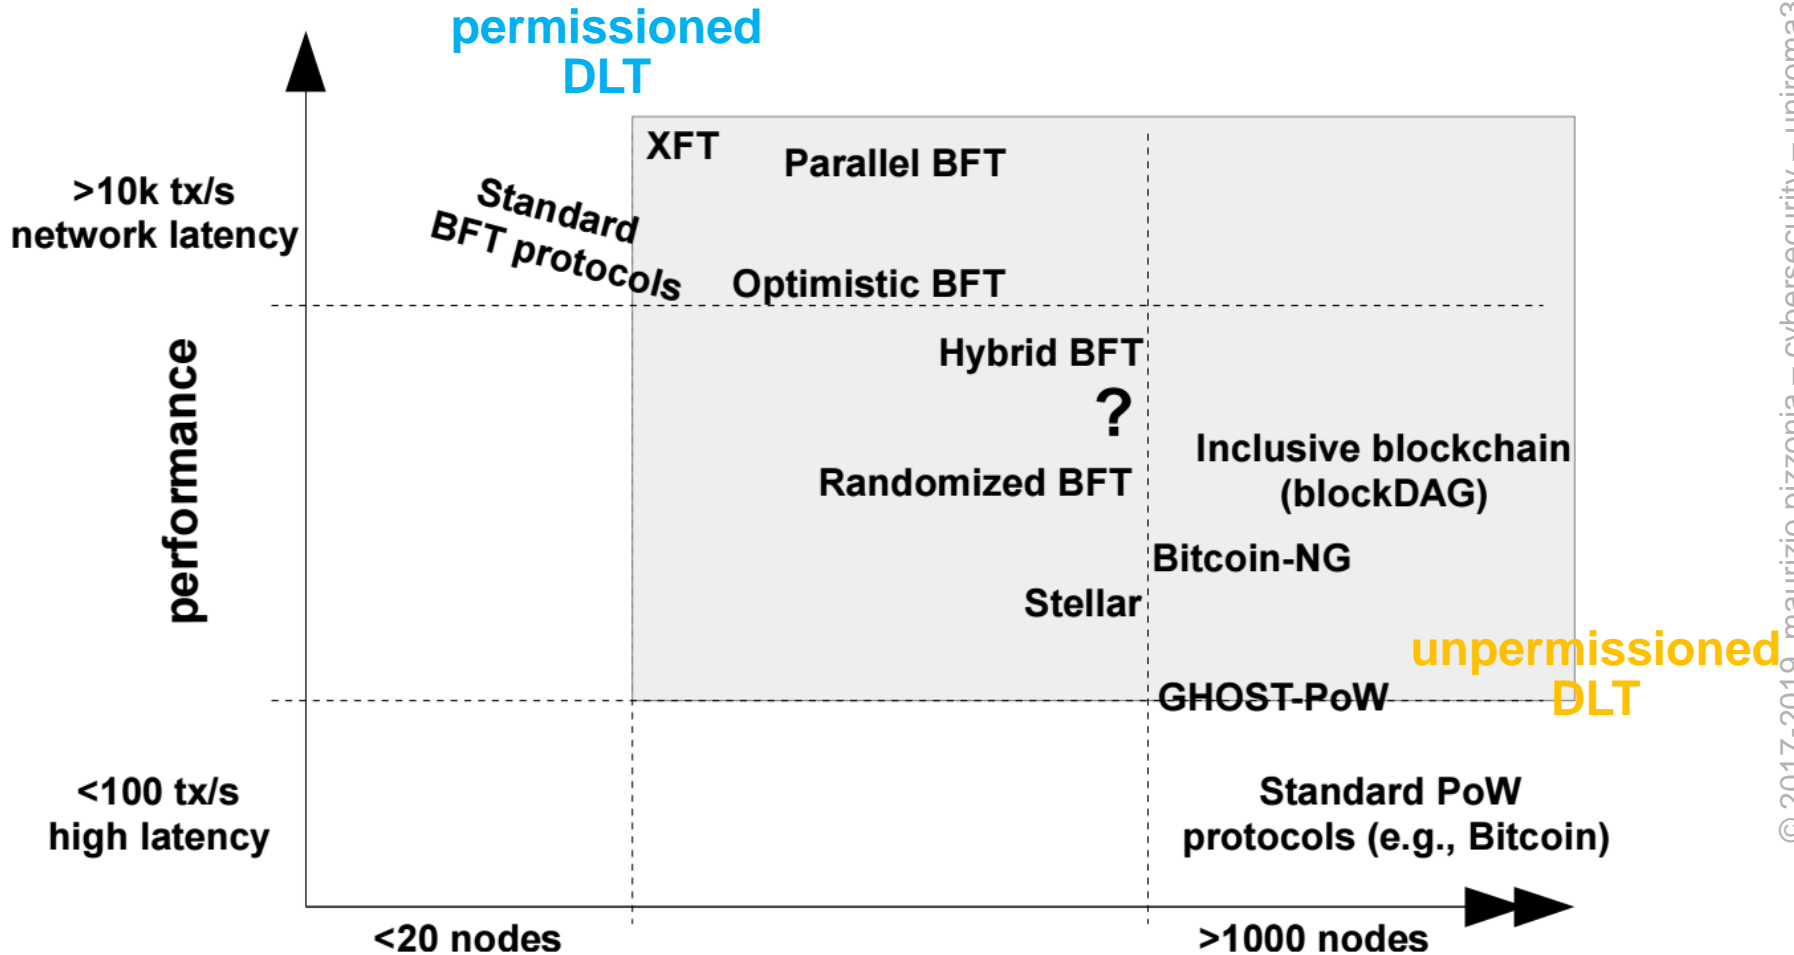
permissioned DLT

>10k tx/s network latency

Standard BFT protocols

XFT

Parallel BFT

Optimistic BFT

performance

Hybrid BFT

?

Randomized BFT

Inclusive blockchain (blockDAG)

Bitcoin-NG

Stellar

unpermissioned DLT

GHOST-PoW

<100 tx/s high latency

Standard PoW protocols (e.g., Bitcoin)

<20 nodes

>1000 nodes

© 2017-2019 maurizio pizzonia – cybersecurity – uniroma3